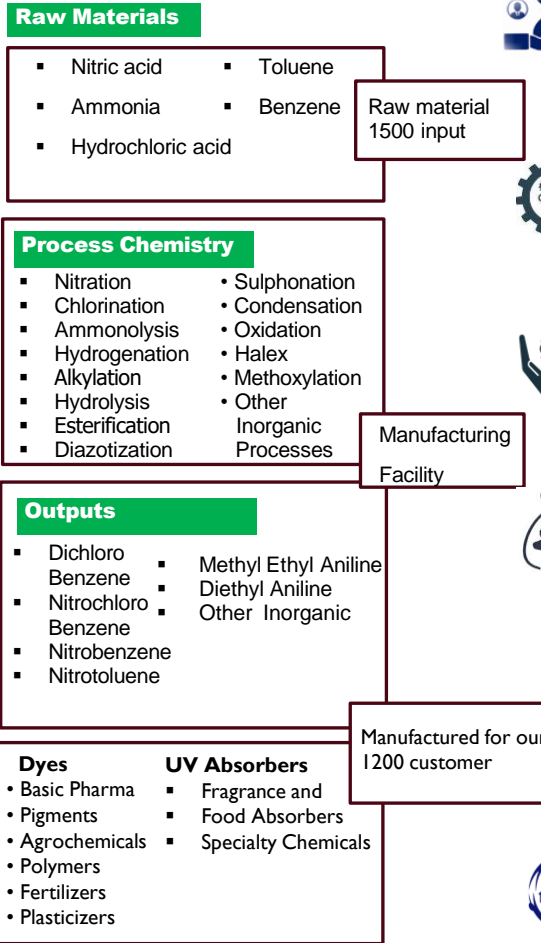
Raw Materials

- Nitric acid
- Ammonia
- Hydrochloric acid
- Toluene
- Benzene

Raw material 1500 input

Process Chemistry

- Nitration
- Chlorination
- Ammonolysis
- Hydrogenation
- Alkylation
- Hydrolysis
- Esterification
- Diazotization
- Sulphonation
- Condensation
- Oxidation
- Halex
- Methoxylation
- Other Inorganic Processes

Manufacturing Facility

Outputs

- Dichloro Benzene
- Nitrochloro Benzene
- Nitrobenzene
- Nitrotoluene
- Methyl Ethyl Aniline
- Diethyl Aniline
- Other Inorganic

Manufactured for our 1200 customer

Dyes
- Basic Pharma
- Pigments
- Agrochemicals
- Polymers
- Fertilizers
- Plasticizers

UV Absorbers
- Fragrance and Food Absorbers
- Specialty Chemicals